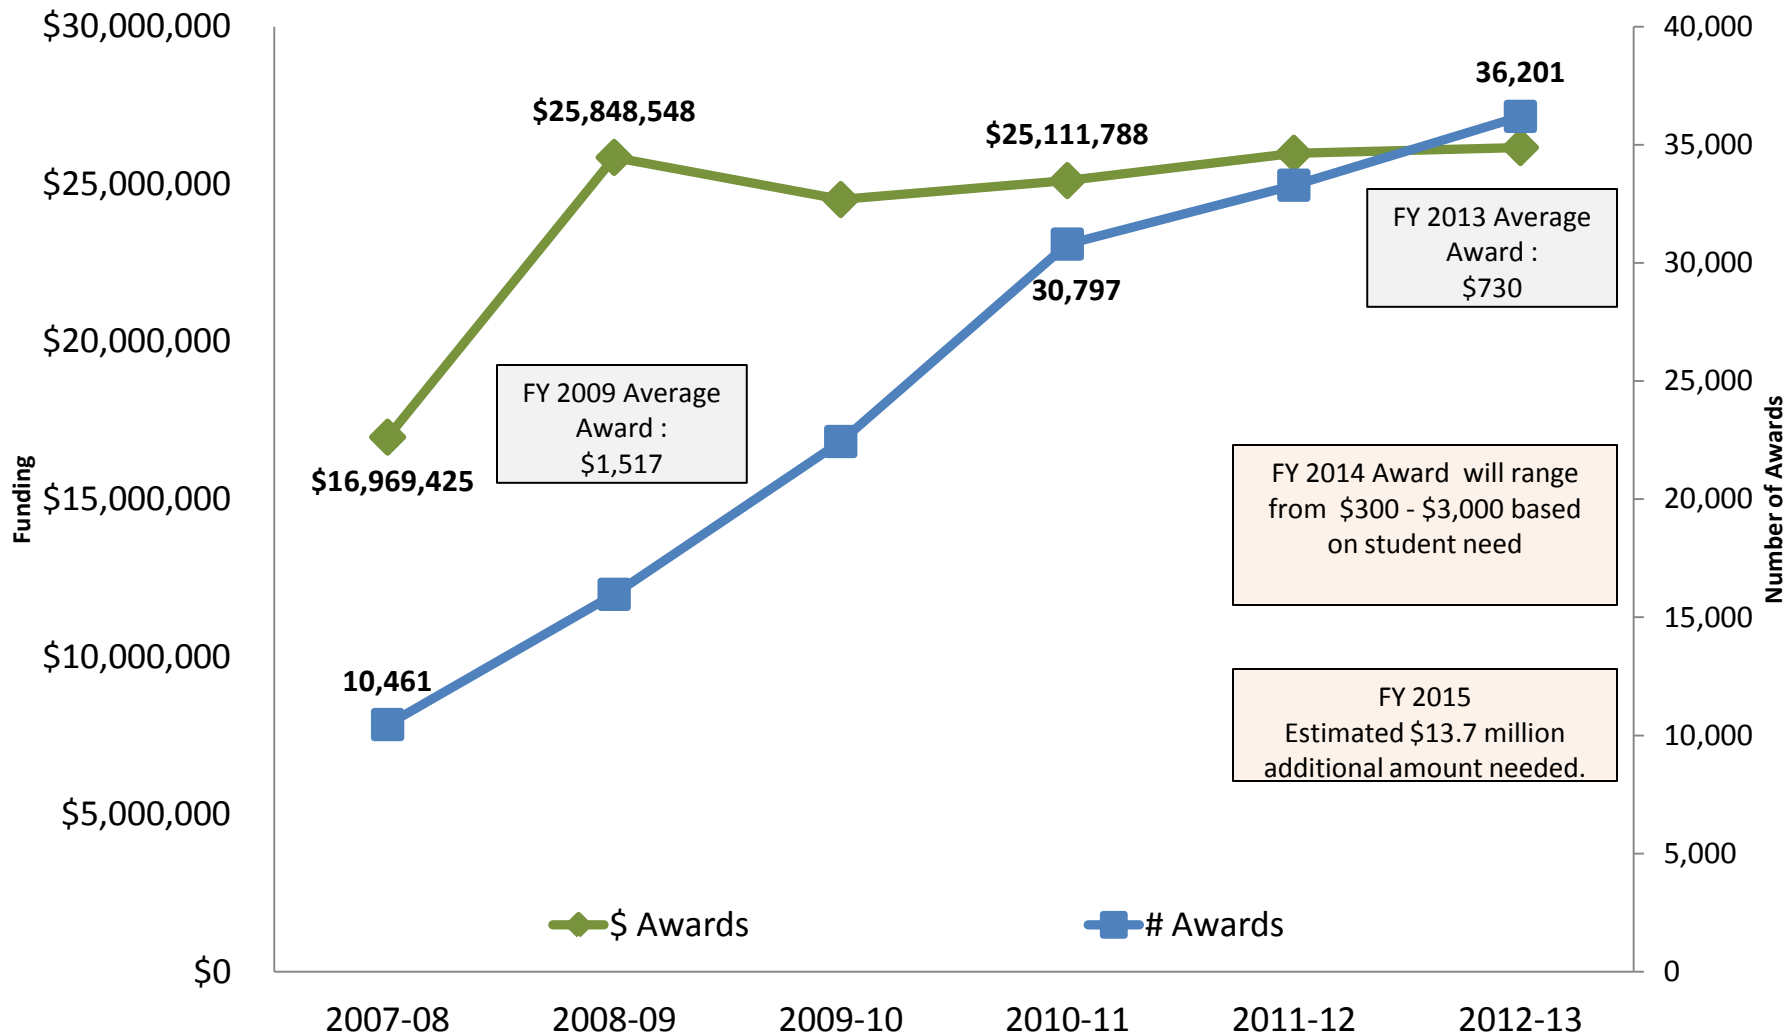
$30,000,000
$25,000,000
$20,000,000
$15,000,000
$10,000,000
$5,000,000
$0

Funding

40,000
35,000
30,000
25,000
20,000
15,000
10,000
5,000
0

Number of Awards

$25,848,548

$25,111,788

36,201

FY 2013 Average Award : $730

30,797

FY 2009 Average Award : $1,517

$16,969,425

FY 2014 Award will range from $300 - $3,000 based on student need

10,461

FY 2015 Estimated $13.7 million additional amount needed.

$ Awards
# Awards

2007-08
2008-09
2009-10
2010-11
2011-12
2012-13